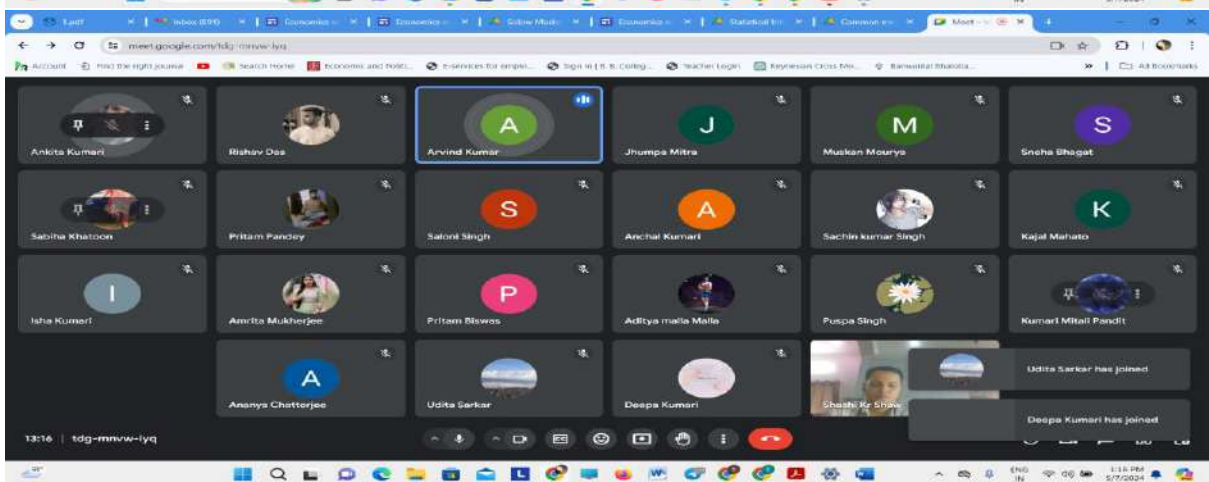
1.pdf | Inbox (899) | Economics | Economics | Solow Model | Economics | Statistical | Common | Meet

meet.google.com/tdg-mnvw-iyq

Account | Find the right journal | Search Home | Economic and Politi... | E-services for emplo... | Sign in | B. B. Colleg... | Teacher Login | Keynesian Cross Mo... | Banwarilal Bhalotia... | All Bookmarks

A
J
M
S
Ankita Kumari
Rishav Das
Arvind Kumar
Jhumpa Mitra
Muskan Mourya
Sneha Bhagat

S
A
K
Sabiha Khatoon
Pritam Pandey
Saloni Singh
Anchal Kumari
Sachin kumar Singh
Kajal Mahato

I
P
Isha Kumari
Amrita Mukherjee
Pritam Biswas
Aditya malla Malla
Puspa Singh
Kumari Mitali Pandit

A
Ananya Chatterjee
Udita Sarkar
Deepa Kumari
Shashi Kr Shaw

Udita Sarkar has joined
Deepa Kumari has joined

13:16 | tdg-mnvw-iyq

ENG IN
1:16 PM
5/7/2024